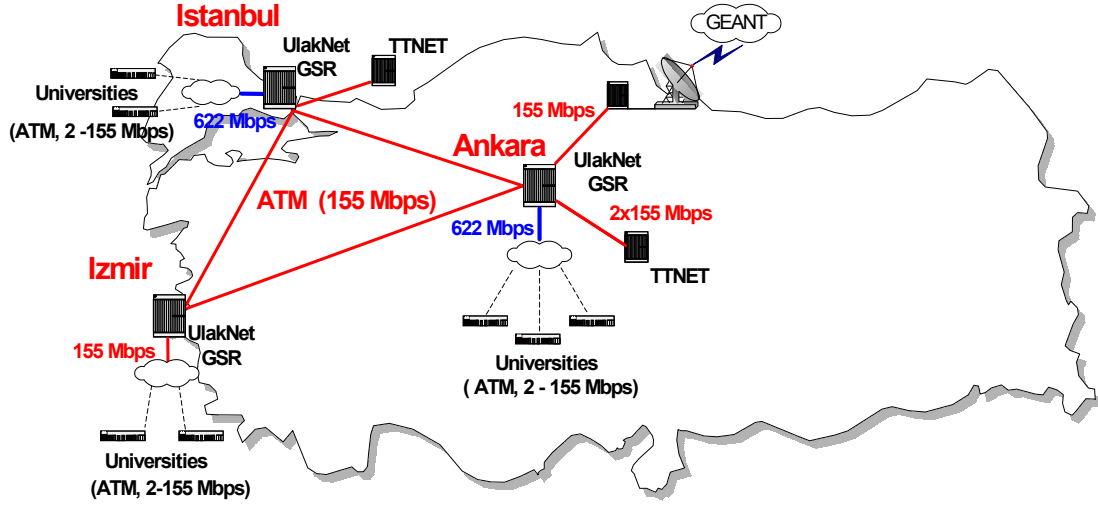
Istanbul

UlakNet GSR

TTNET

GEANT

Universities

(ATM, 2 -155 Mbps)

622 Mbps

155 Mbps

Ankara

UlakNet GSR

ATM (155 Mbps)

2x155 Mbps

622 Mbps

TTNET

Izmir

UlakNet GSR

155 Mbps

Universities

( ATM, 2 - 155 Mbps)

Universities

(ATM, 2-155 Mbps)